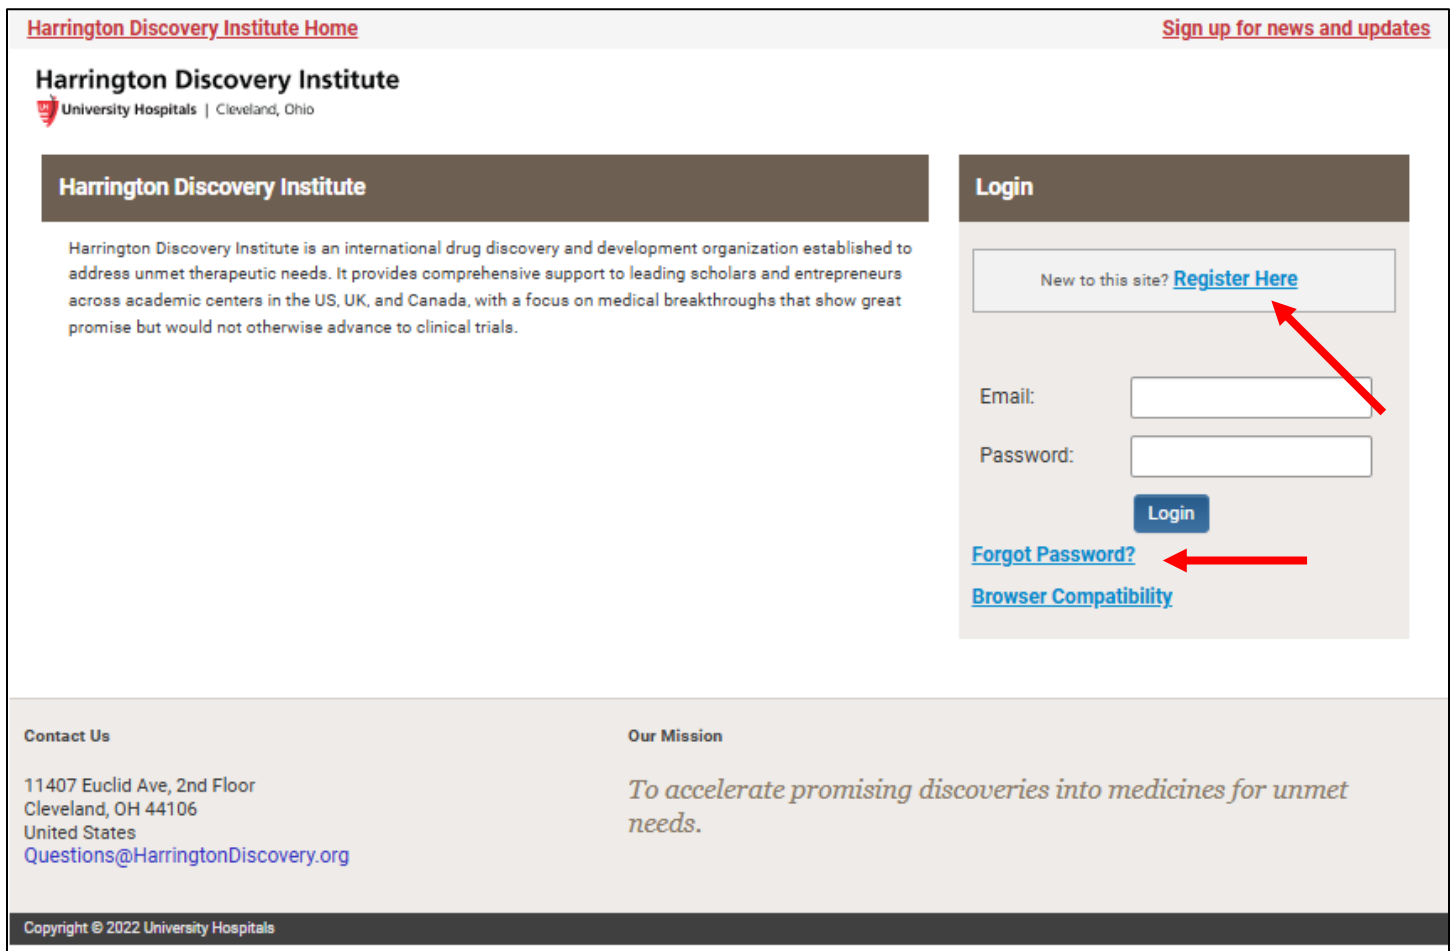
Harrington Discovery Institute Home

Sign up for news and updates

Harrington Discovery Institute
UH University Hospitals | Cleveland, Ohio

Harrington Discovery Institute

Harrington Discovery Institute is an international drug discovery and development organization established to address unmet therapeutic needs. It provides comprehensive support to leading scholars and entrepreneurs across academic centers in the US, UK, and Canada, with a focus on medical breakthroughs that show great promise but would not otherwise advance to clinical trials.

Login

New to this site? Register Here

Email:

Password:

Login

Forgot Password?

Browser Compatibility

Contact Us

11407 Euclid Ave, 2nd Floor
Cleveland, OH 44106
United States
Questions@HarringtonDiscovery.org

Our Mission

To accelerate promising discoveries into medicines for unmet needs.

Copyright © 2022 University Hospitals